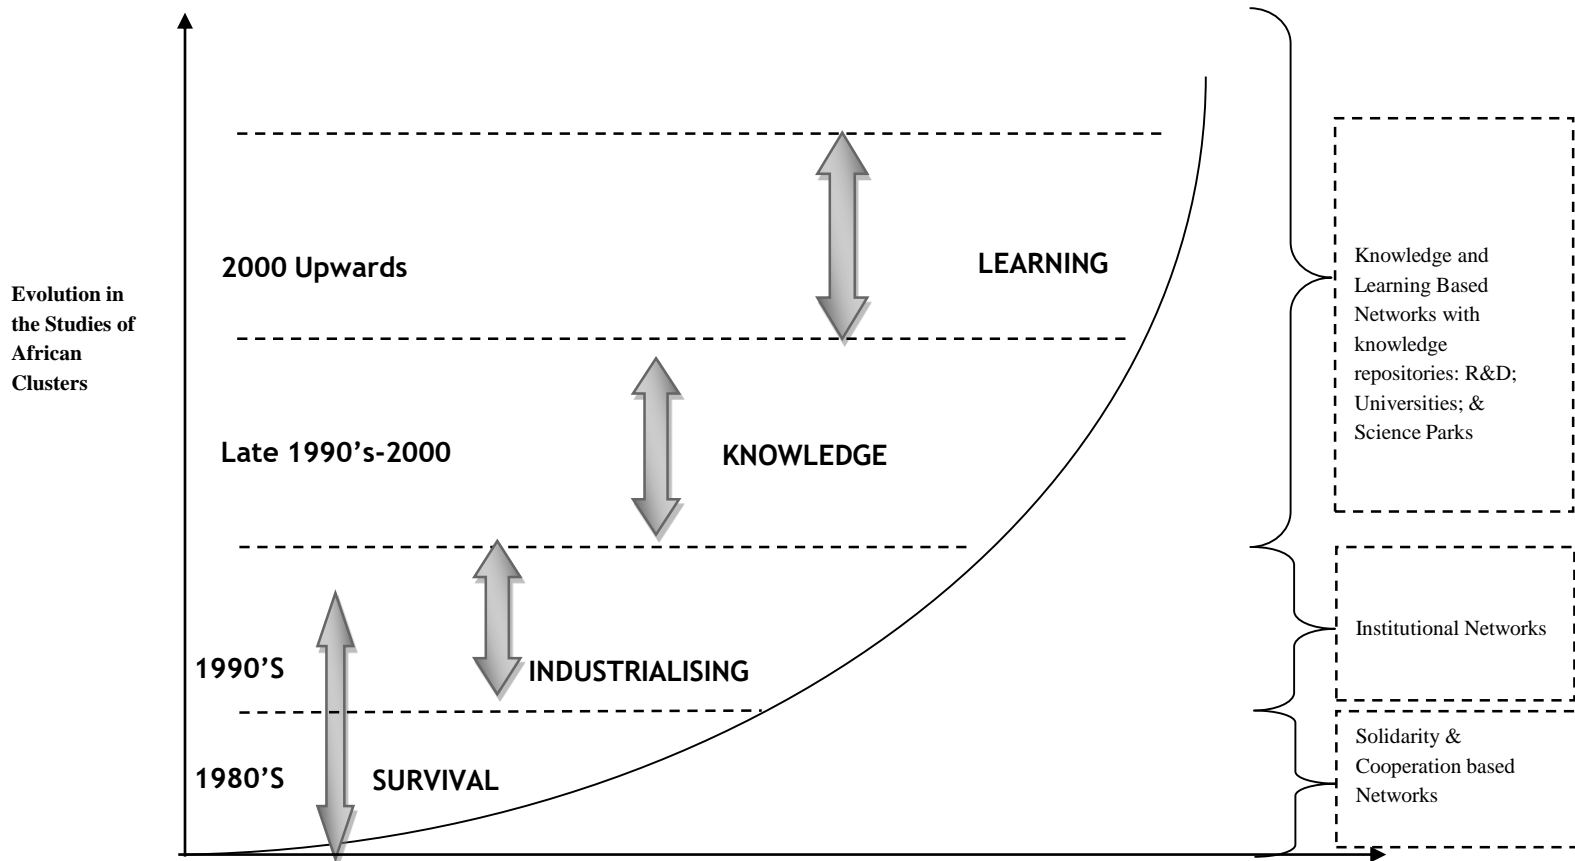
Evolution in the Studies of African Clusters

2000 Upwards

LEARNING

Late 1990’s-2000

KNOWLEDGE

1990’S

INDUSTRIALISING

1980’S

SURVIVAL

Knowledge and Learning Based Networks with knowledge repositories: R&D; Universities; & Science Parks

Institutional Networks

Solidarity & Cooperation based Networks